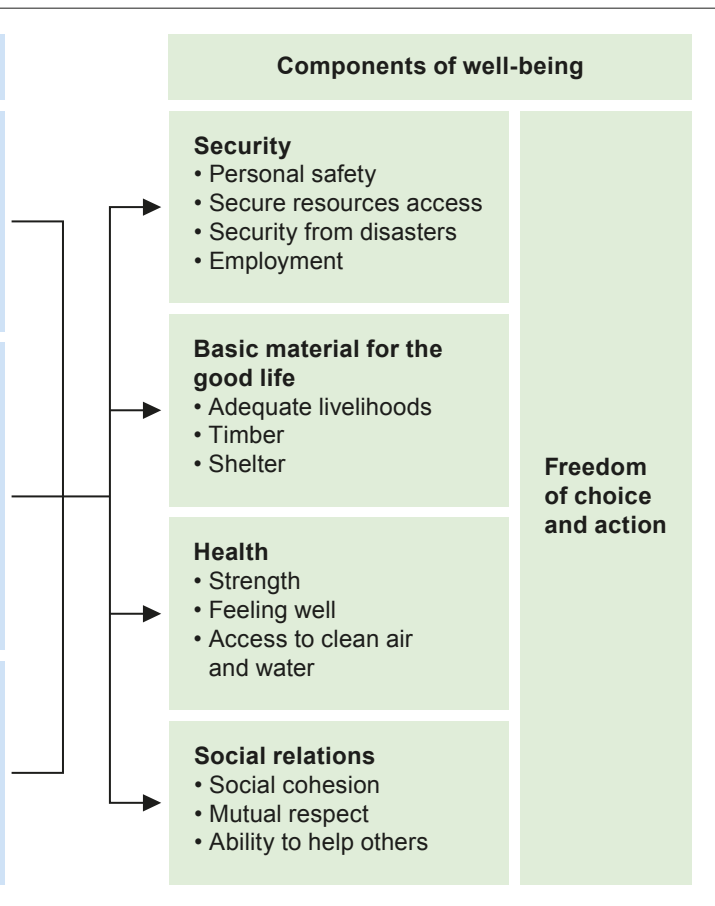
Components of well-being

Security
• Personal safety
• Secure resources access
• Security from disasters
• Employment

Basic material for the good life
• Adequate livelihoods
• Timber
• Shelter

Health
• Strength
• Feeling well
• Access to clean air and water

Social relations
• Social cohesion
• Mutual respect
• Ability to help others

Freedom of choice and action